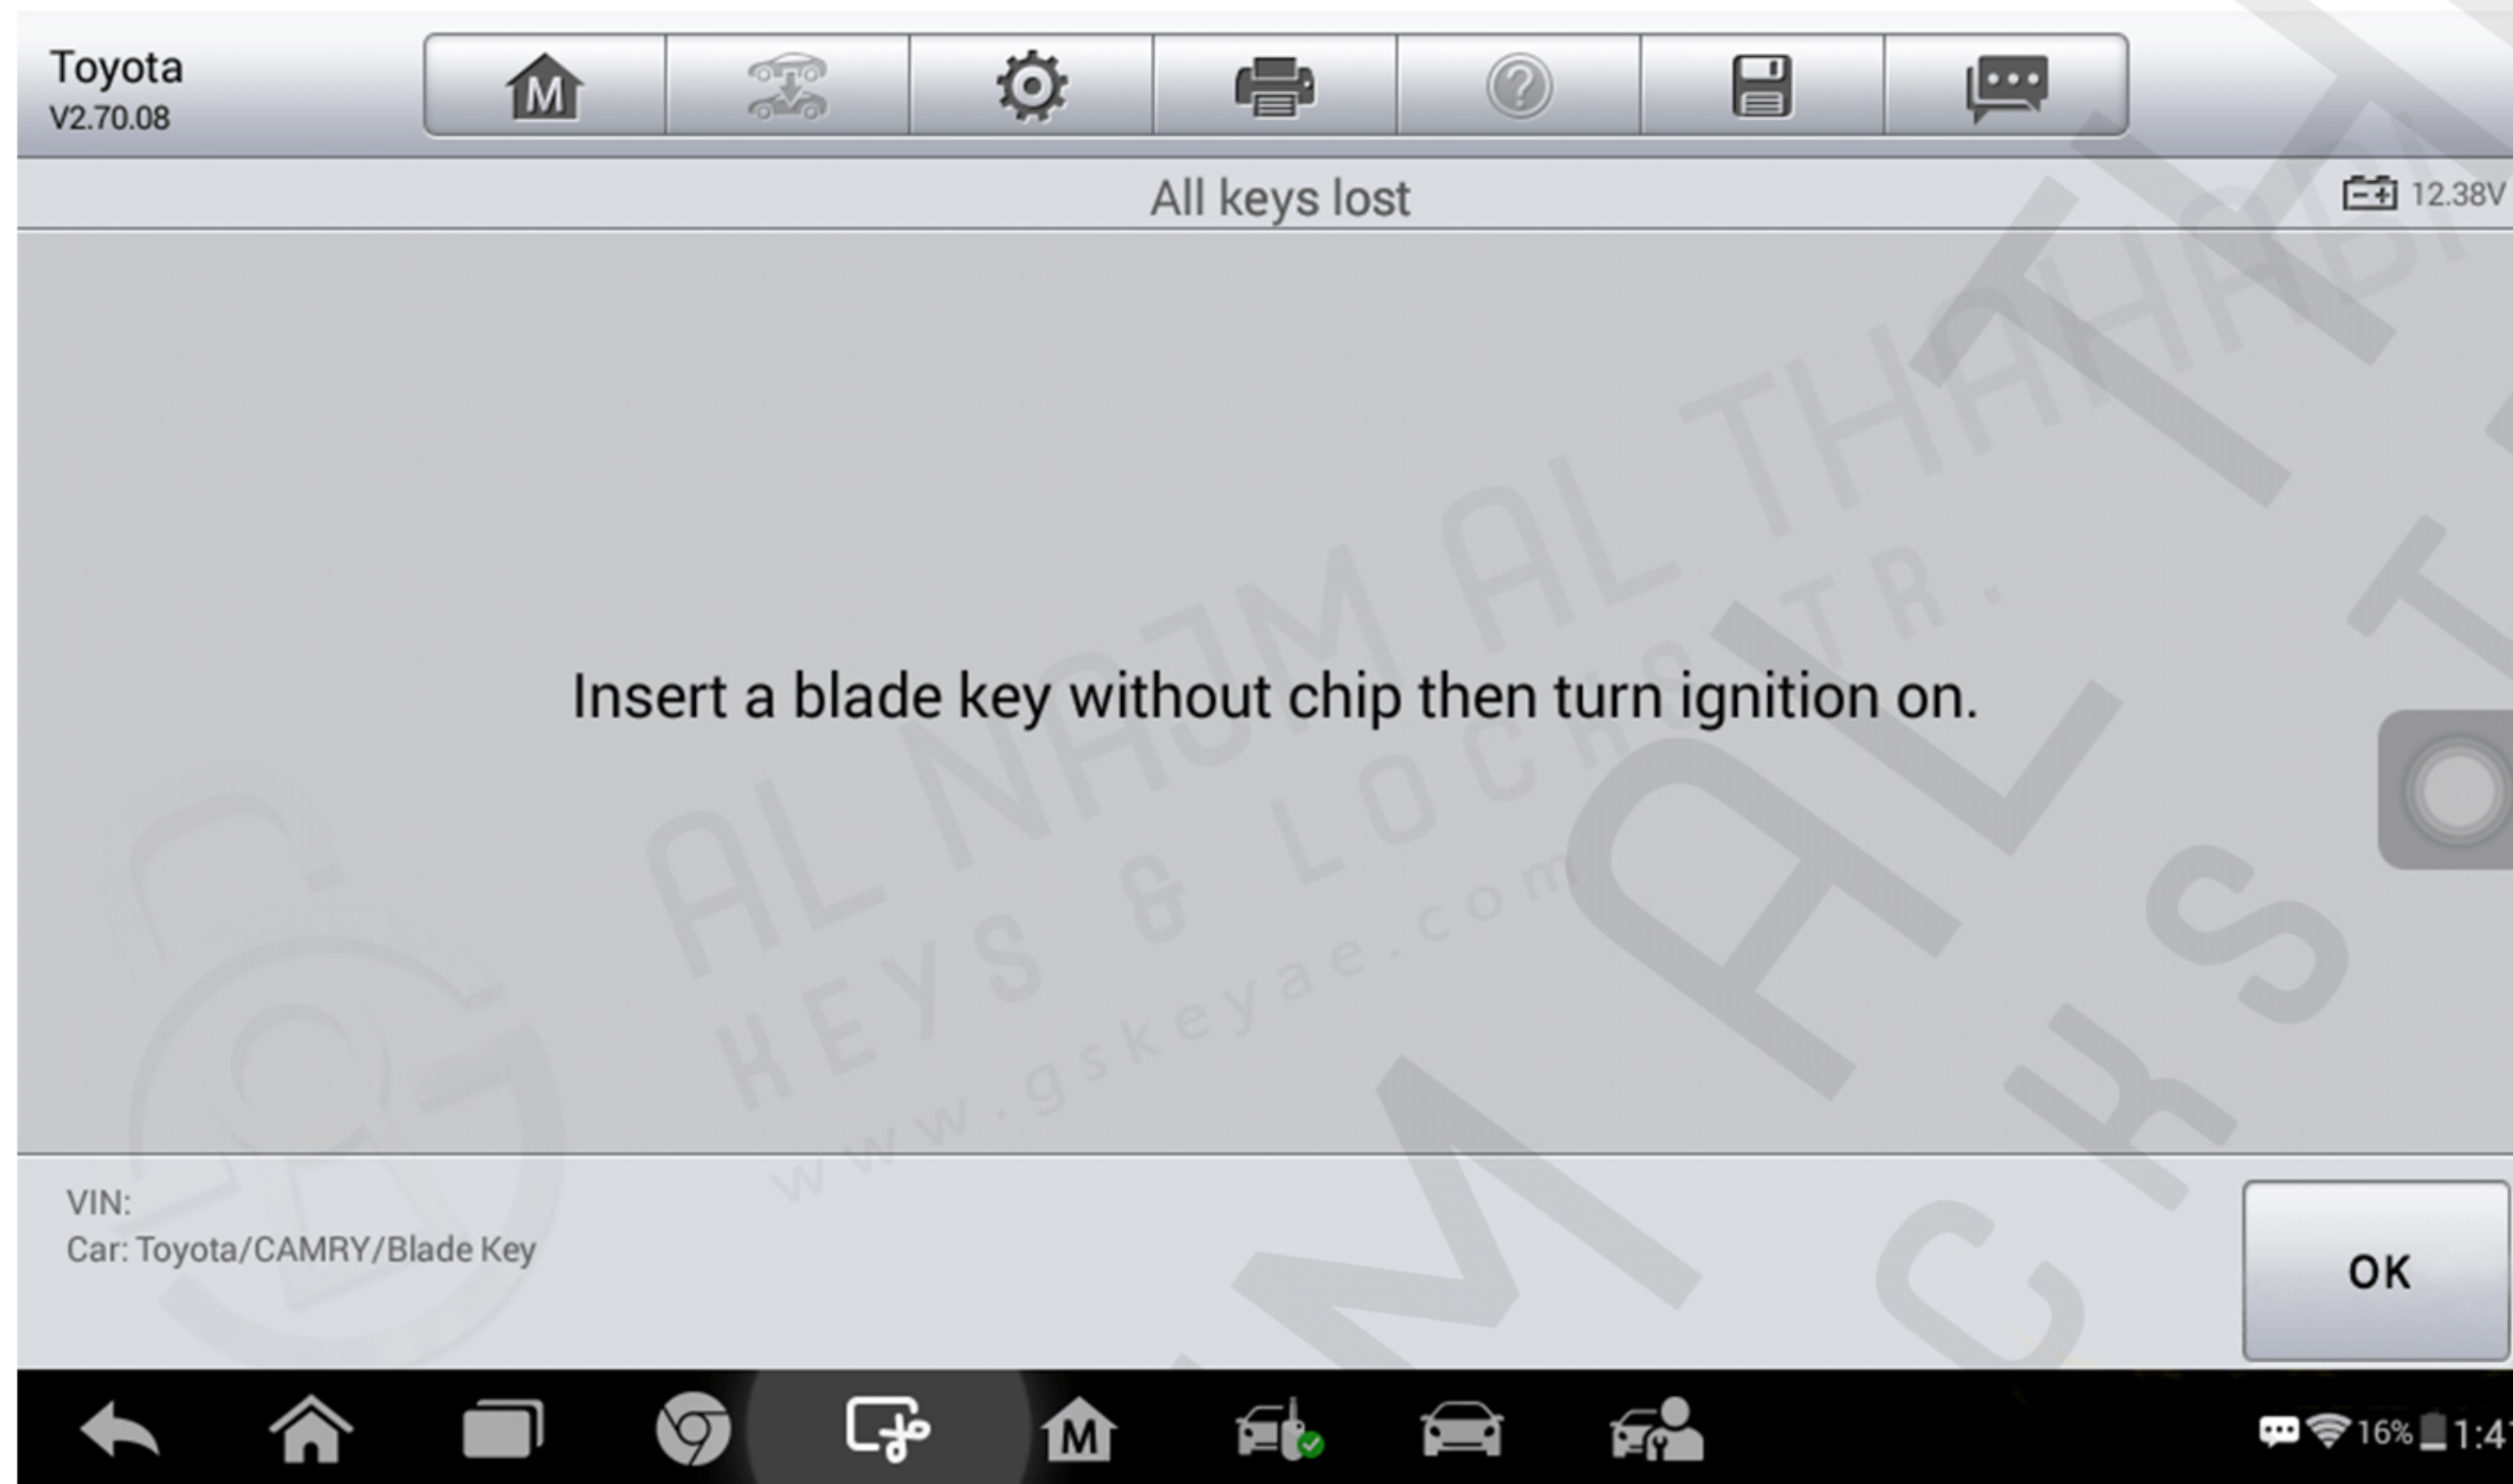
Toyota
V2.70.08

M

All keys lost

12.38V

Insert a blade key without chip then turn ignition on.

AL NAJM AL THAHABI
KEYS & LOCKS TR.
www.gskeyae.com

VIN:
Car: Toyota/CAMRY/Blade Key

OK

M

16% 1:4